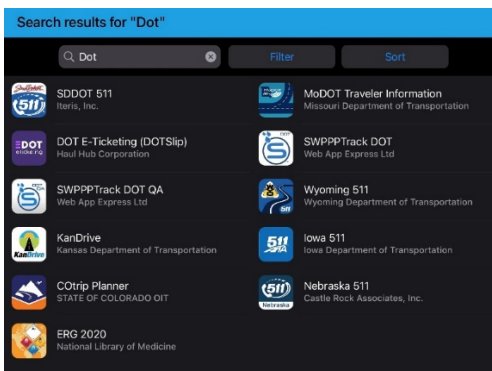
Search results for "Dot"

Dot

Filter

Sort

511

SDDOT 511
Iteris, Inc.

MoDOT Traveler Information
Missouri Department of Transportation

DOT E-Ticketing (DOTSlip)
Haul Hub Corporation

SWPPPTrack DOT
Web App Express Ltd

SWPPPTrack DOT QA
Web App Express Ltd

Wyoming 511
Wyoming Department of Transportation

KanDrive

KanDrive
Kansas Department of Transportation

511

Iowa 511
Iowa Department of Transportation

COtrip Planner
STATE OF COLORADO OIT

511
Nebraska

Nebraska 511
Castle Rock Associates, Inc.

ERG 2020
National Library of Medicine